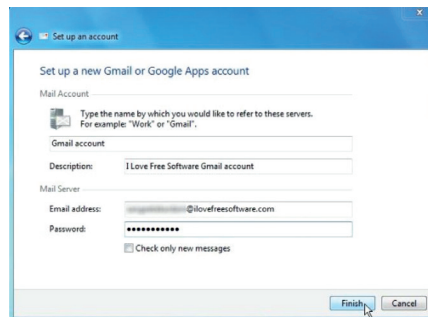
Set up an account

Set up a new Gmail or Google Apps account

Mail Account

Type the name by which you would like to refer to these servers. For example: "Work" or "Gmail".

Gmail account

Description: I Love Free Software Gmail account

Mail Server

Email address: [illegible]@ilovefreesoftware.com

Password: ●●●●●●●●●●●

Check only new messages

Finish

Cancel